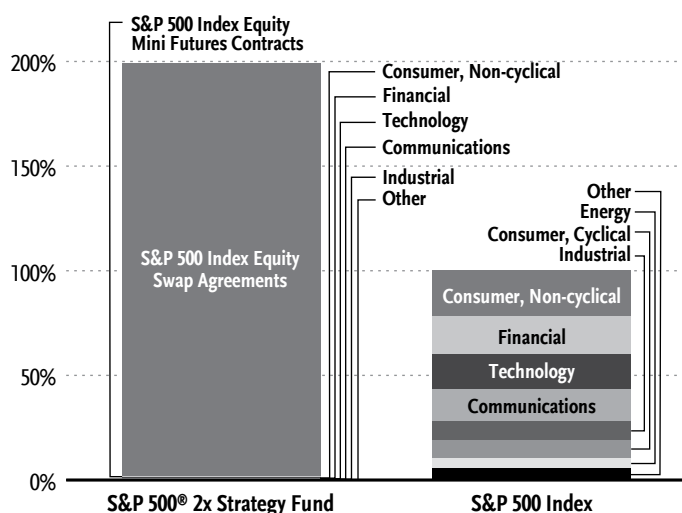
S&P 500 Index Equity Mini Futures Contracts

200%

150%

100%

50%

0%

S&P 500 Index Equity Swap Agreements

Consumer, Non-cyclical
Financial
Technology
Communications
Industrial
Other

Other
Energy
Consumer, Cyclical
Industrial

Consumer, Non-cyclical
Financial
Technology
Communications

S&P 500® 2x Strategy Fund

S&P 500 Index